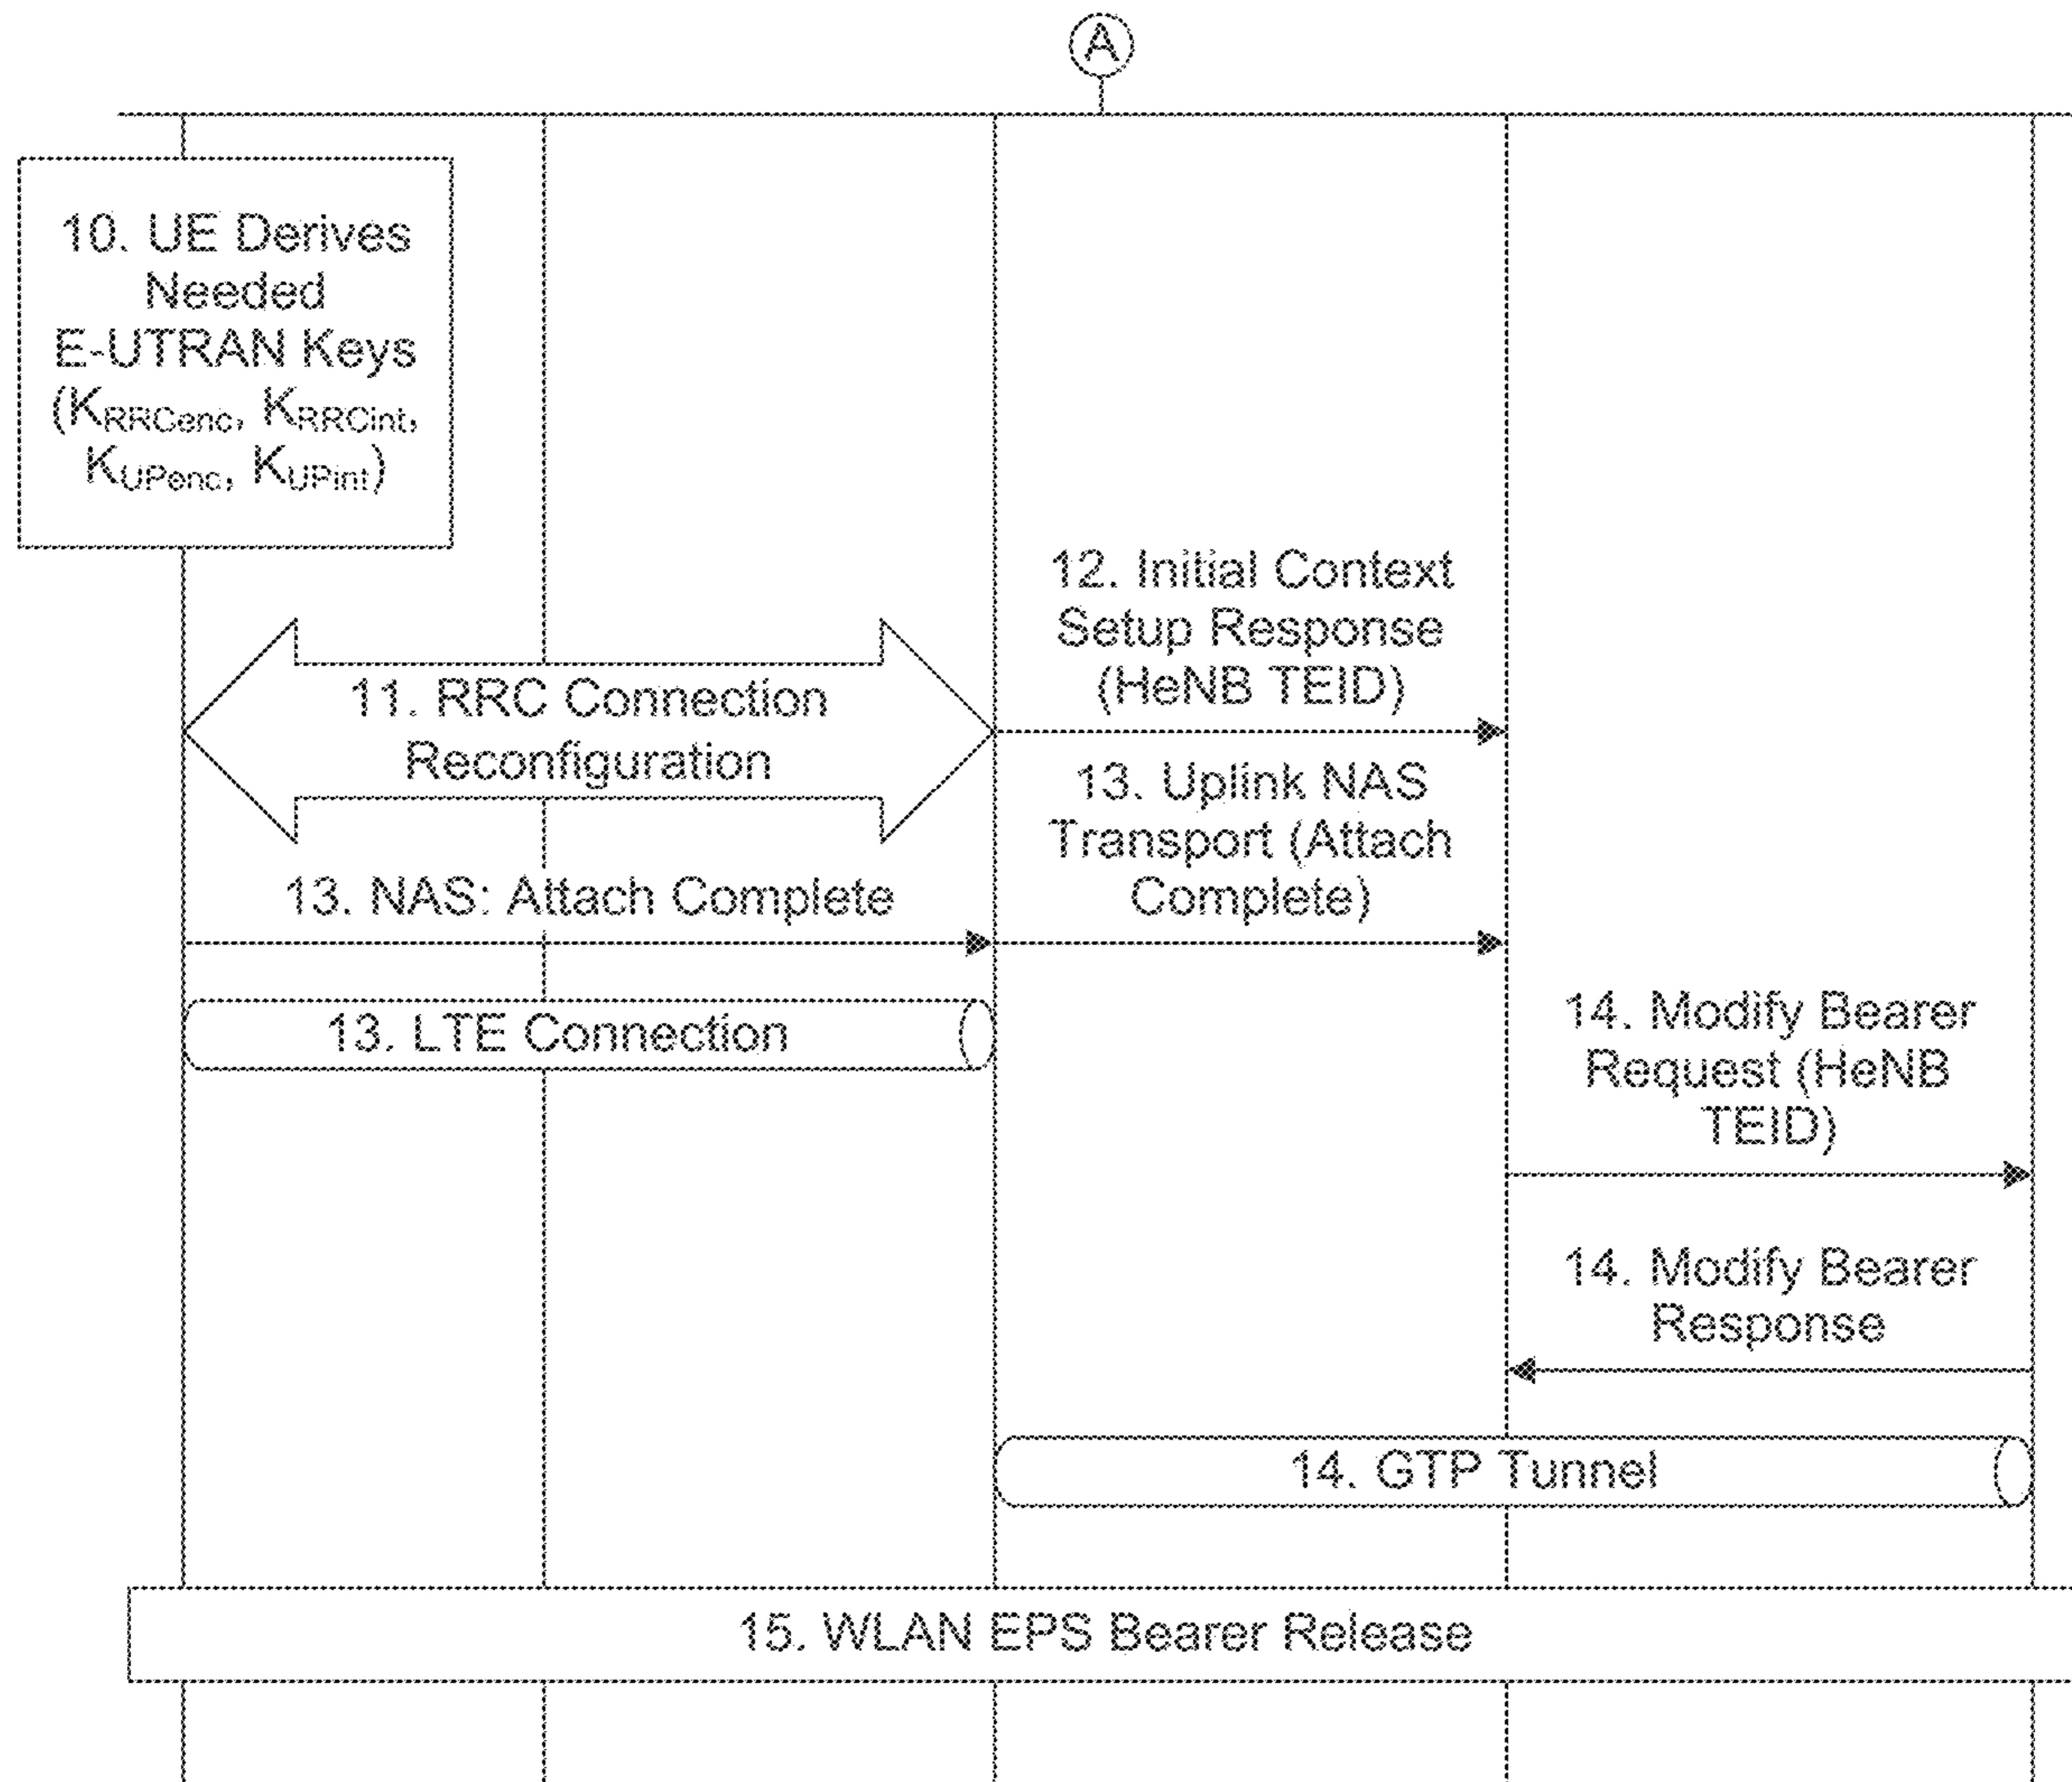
A

10. UE Derives Needed E-UTRAN Keys ($K_{RRCenc}$, $K_{RRCint}$, $K_{UPenc}$, $K_{UPint}$)

12. Initial Context Setup Response (HeNB TEID)

11. RRC Connection Reconfiguration

13. Uplink NAS Transport (Attach Complete)

13. NAS: Attach Complete

13. LTE Connection

14. Modify Bearer Request (HeNB TEID)

14. Modify Bearer Response

14. GTP Tunnel

15. WLAN EPS Bearer Release